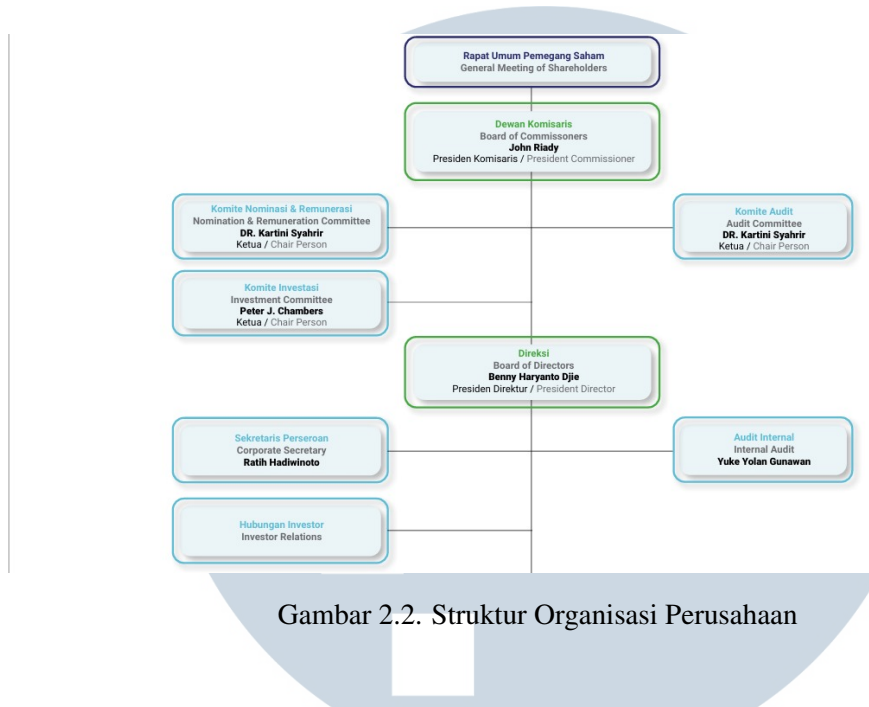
Rapat Umum Pemegang Saham
General Meeting of Shareholders

Dewan Komisaris
Board of Commissoners
John Riady
Presiden Komisaris / President Commissioner

Komite Nominasi & Remunerasi
Nomination & Remuneration Committee
DR. Kartini Syahrir
Ketua / Chair Person

Komite Audit
Audit Committee
DR. Kartini Syahrir
Ketua / Chair Person

Komite Investasi
Investment Committee
Peter J. Chambers
Ketua / Chair Person

Direksi
Board of Directors
Benny Haryanto Djie
Presiden Direktur / President Director

Sekretaris Perseroan
Corporate Secretary
Ratih Hadiwinoto

Audit Internal
Internal Audit
Yuke Yolan Gunawan

Hubungan Investor
Investor Relations

Gambar 2.2. Struktur Organisasi Perusahaan